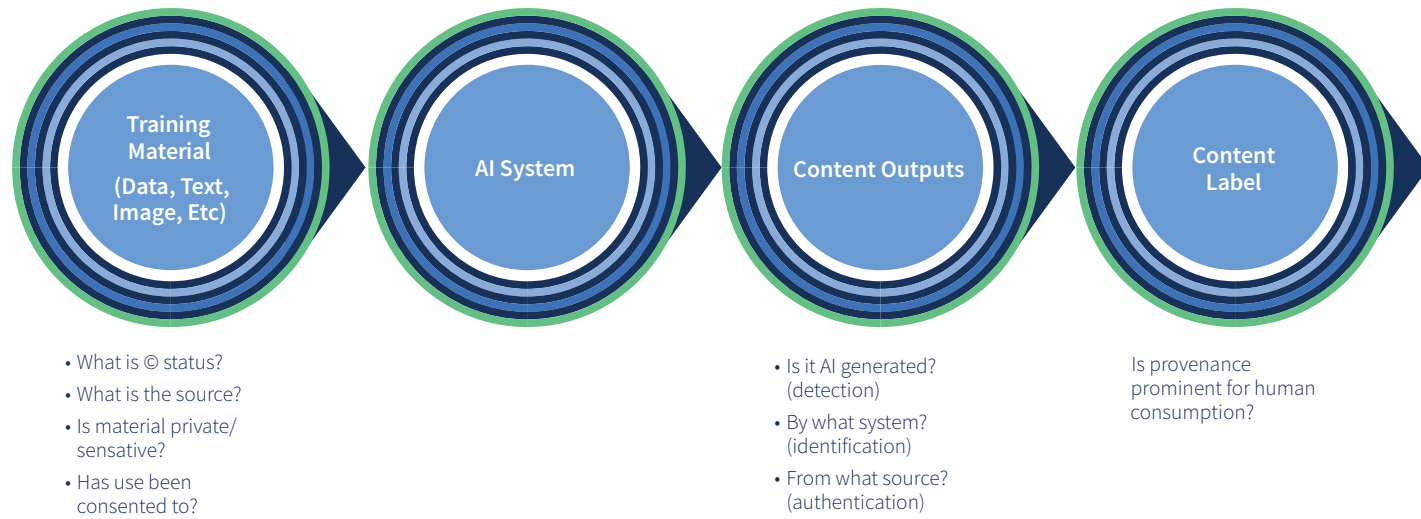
Training Material (Data, Text, Image, Etc)

AI System

Content Outputs

Content Label

• What is © status?
• What is the source?
• Is material private/ sensative?
• Has use been consented to?

• Is it AI generated? (detection)
• By what system? (identification)
• From what source? (authentication)

Is provenance prominent for human consumption?